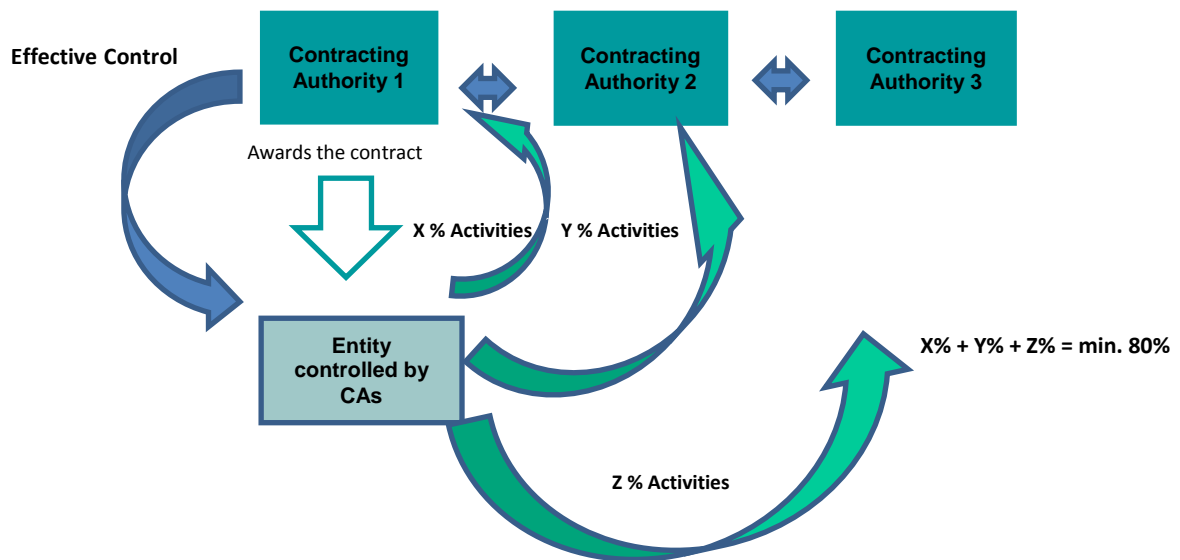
Effective Control

Contracting Authority 1

Contracting Authority 2

Contracting Authority 3

Awards the contract

X % Activities

Y % Activities

Entity controlled by CAs

X% + Y% + Z% = min. 80%

Z % Activities